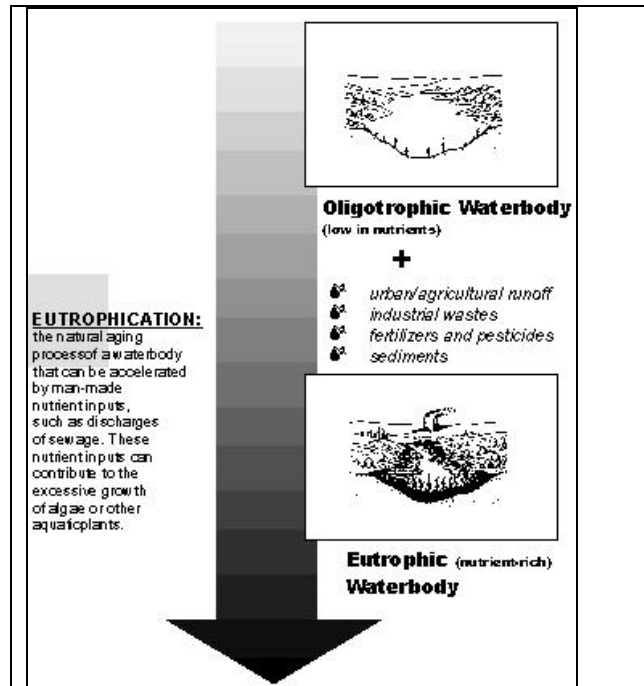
Oligotrophic Waterbody
(low in nutrients)

+

urban/agricultural runoff
industrial wastes
fertilizers and pesticides
sediments

EUTROPHICATION:
the natural aging processof a waterbody that can be accelerated by man-made nutrient inputs, such as discharges of sewage. These nutrient inputs can contribute to the excessive growth of algae or other aquaticplants.

Eutrophic (nutrient-rich) Waterbody